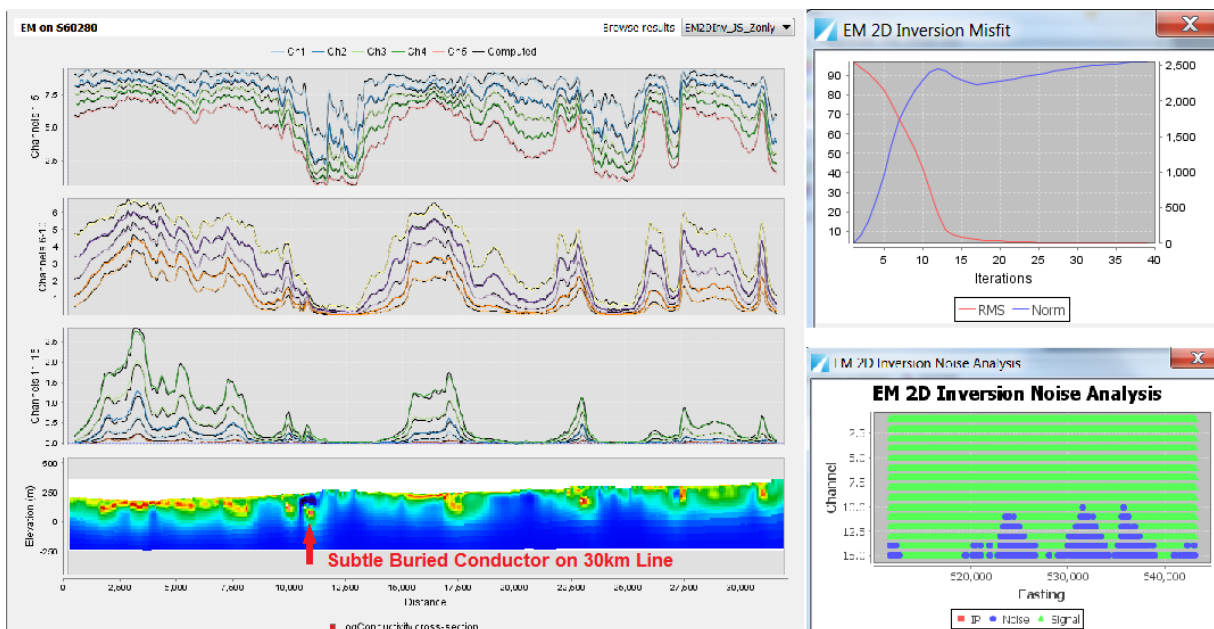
EM on S60280

Browse results EM2DInv_IS_Zonly

Ch1 Ch2 Ch3 Ch4 Ch5 Computed

Channels 1-5

7.5
5.0
2.5

Channels 6-10

6
5
4
3
2
1

Channels 11-15

2.5
2.0
1.5
1.0
0.5
0.0

Elevation (m)

500
250
0
-250

Subtle Buried Conductor on 30km Line

0 2,500 5,000 7,500 10,000 12,500 15,000 17,500 20,000 22,500 25,000 27,500 30,000

Distance

logConductivity cross-section

EM 2D Inversion Misfit

90
80
70
60
50
40
30
20
10

2,500
2,000
1,500
1,000
500
0

5 10 15 20 25 30 35 40

Iterations

RMS Norm

EM 2D Inversion Noise Analysis

EM 2D Inversion Noise Analysis

Channel

2.5
5.0
7.5
10.0
12.5
15.0

520,000 530,000 540,000

Easting

IP Noise Signal